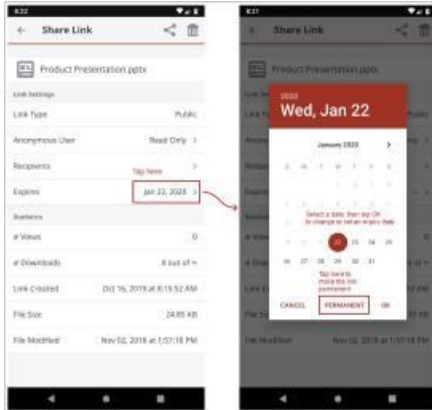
8:37

Share Link

Product Presentation.pptx

Link Settings

Link Type Public

Anonymous User Read Only >

Recipients >

Tap here

Expires Jan 22, 2020 >

Statistics

# Views 0

# Downloads 0 out of ∞

Link Created Oct 16, 2019 at 8:15:52 AM

File Size 24.05 KB

File Modified Nov 02, 2018 at 1:57:18 PM

8:37

Share Link

Product Presentation.pptx

2020

Wed, Jan 22

January 2020

Select a date, then tap OK to change or set an expiry date

21 22 23 24 25

26 27 28 29 30 31

Tap here to make the link permanent

CANCEL PERMANENT OK

File Modified Nov 02, 2018 at 1:57:18 PM